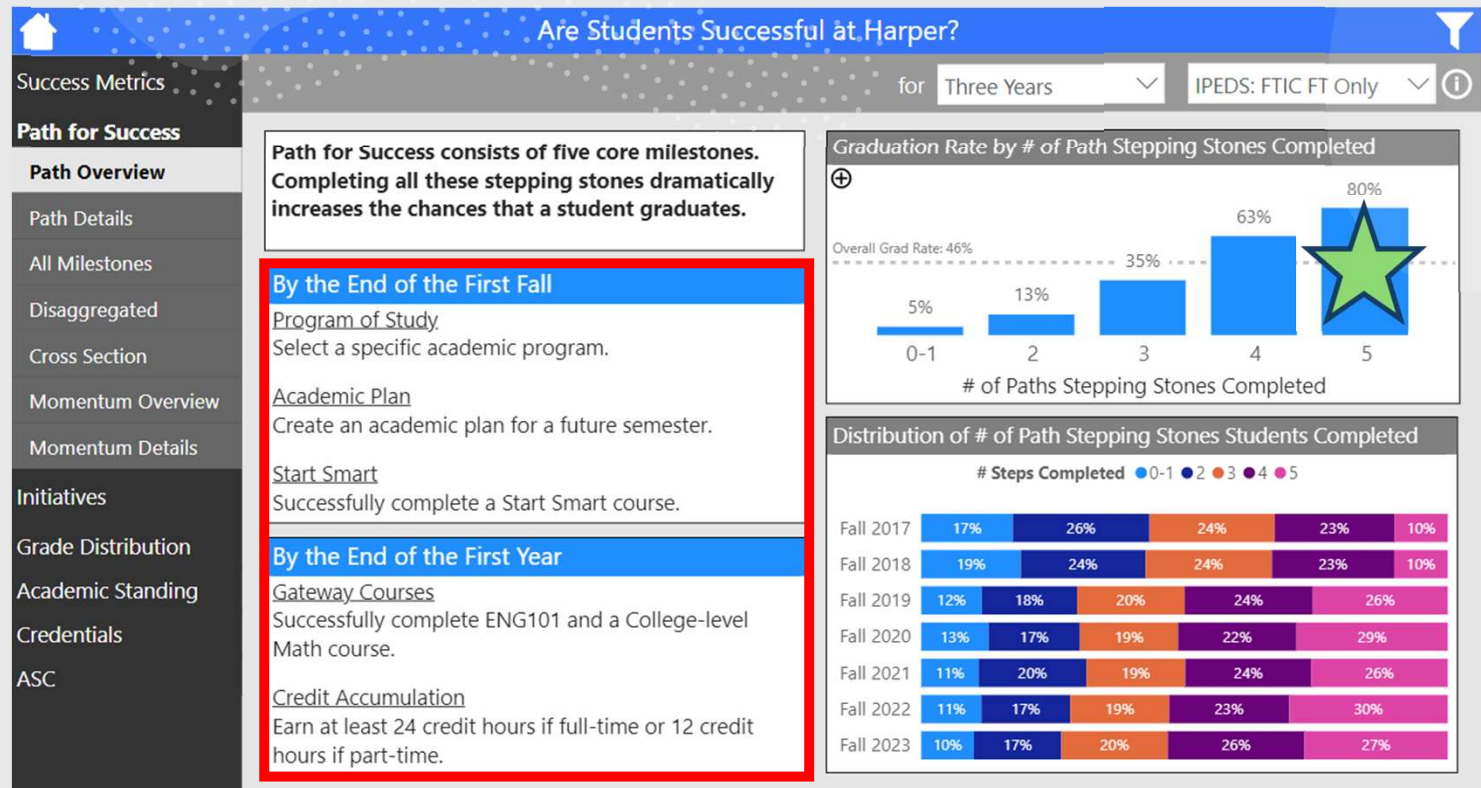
Are Students Successful at Harper?

Success Metrics

Path for Success

Path Overview

Path Details

All Milestones

Disaggregated

Cross Section

Momentum Overview

Momentum Details

Initiatives

Grade Distribution

Academic Standing

Credentials

ASC

for Three Years IPEDS: FTIC FT Only

Path for Success consists of five core milestones. Completing all these stepping stones dramatically increases the chances that a student graduates.

By the End of the First Fall

Program of Study
Select a specific academic program.

Academic Plan
Create an academic plan for a future semester.

Start Smart
Successfully complete a Start Smart course.

By the End of the First Year

Gateway Courses
Successfully complete ENG101 and a College-level Math course.

Credit Accumulation
Earn at least 24 credit hours if full-time or 12 credit hours if part-time.

Graduation Rate by # of Path Stepping Stones Completed

Overall Grad Rate: 46%

| 0-1 | 2 | 3 | 4 | 5 |
|---|---|---|---|---|
| 5% | 13% | 35% | 63% | 80% |

# of Paths Stepping Stones Completed

Distribution of # of Path Stepping Stones Students Completed

# Steps Completed 0-1 2 3 4 5

| | 0-1 | 2 | 3 | 4 | 5 |
|---|---|---|---|---|---|
| Fall 2017 | 17% | 26% | 24% | 23% | 10% |
| Fall 2018 | 19% | 24% | 24% | 23% | 10% |
| Fall 2019 | 12% | 18% | 20% | 24% | 26% |
| Fall 2020 | 13% | 17% | 19% | 22% | 29% |
| Fall 2021 | 11% | 20% | 19% | 24% | 26% |
| Fall 2022 | 11% | 17% | 19% | 23% | 30% |
| Fall 2023 | 10% | 17% | 20% | 26% | 27% |